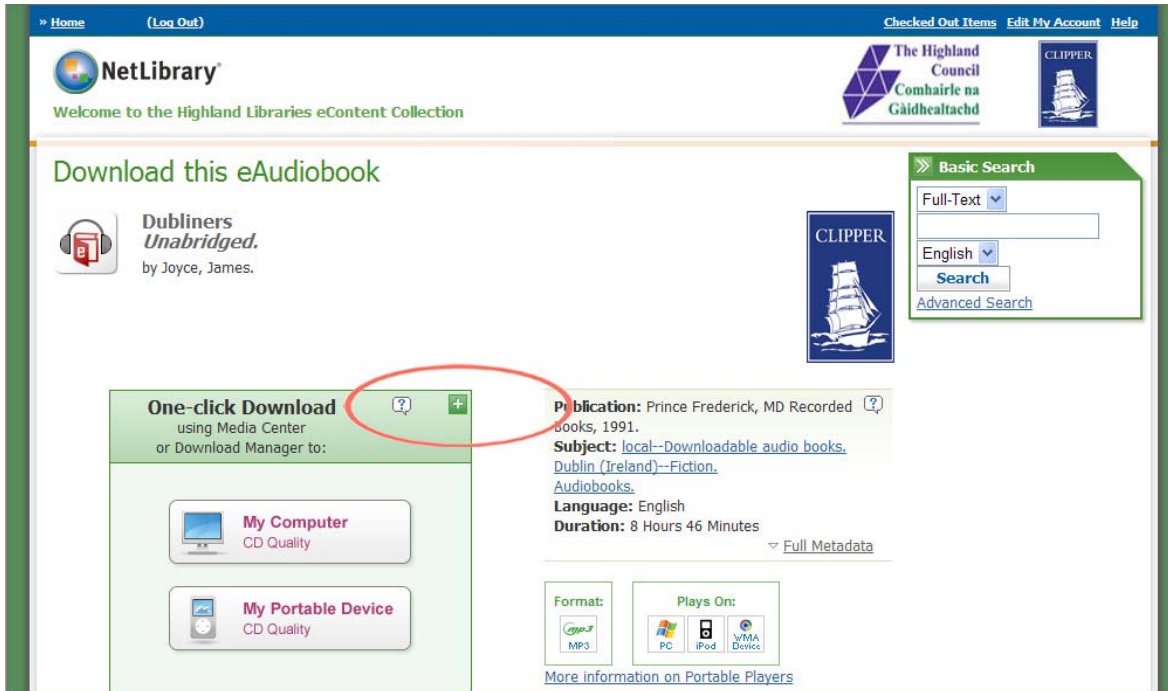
» Home (Log Out) Checked Out Items Edit My Account Help

NetLibrary

Welcome to the Highland Libraries eContent Collection

The Highland Council Comhairle na Gàidhealtachd

CLIPPER

Download this eAudiobook

Dubliners
Unabridged.
by Joyce, James.

CLIPPER

» Basic Search
Full-Text
English
Search
Advanced Search

One-click Download
using Media Center
or Download Manager to:

My Computer
CD Quality

My Portable Device
CD Quality

Publication: Prince Frederick, MD Recorded Books, 1991.
Subject: local--Downloadable audio books.
Dublin (Ireland)--Fiction.
Audiobooks.
Language: English
Duration: 8 Hours 46 Minutes
Full Metadata

Format:
mp3
MP3

Plays On:
PC iPod WMA Device

More information on Portable Players